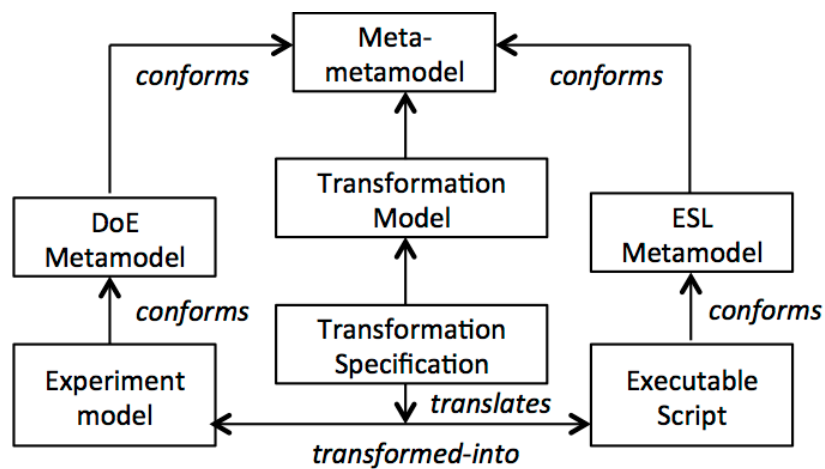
Meta-metamodel

conforms

conforms

Transformation Model

DoE Metamodel

ESL Metamodel

conforms

conforms

Transformation Specification

Experiment model

translates

Executable Script

transformed-into